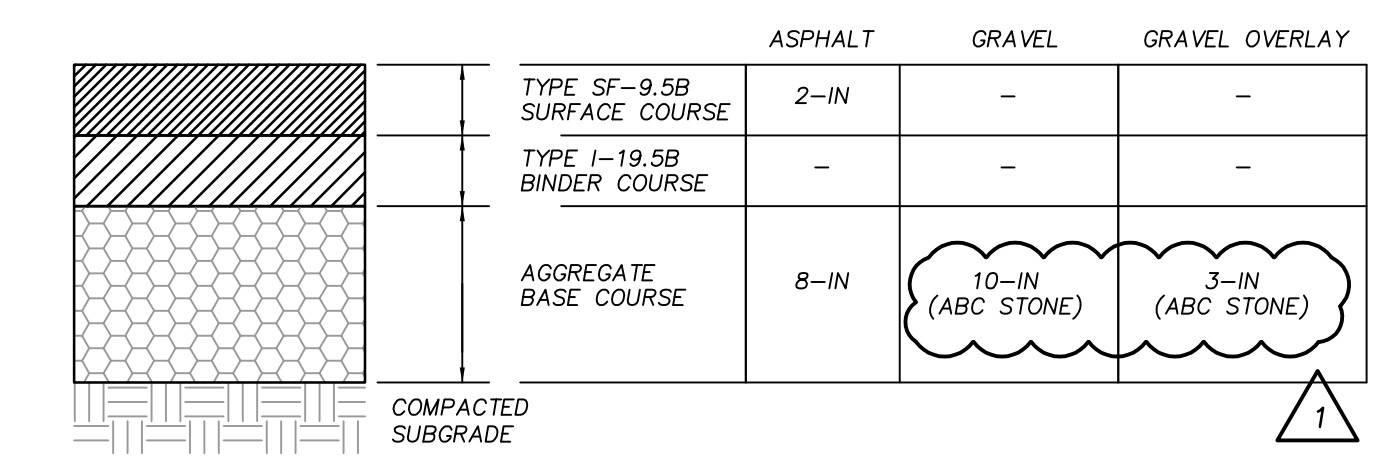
|  | ASPHALT | GRAVEL | GRAVEL OVERLAY |
|---|---|---|---|
| TYPE SF–9.5B SURFACE COURSE | 2–IN | – | – |
| TYPE I–19.5B BINDER COURSE | – | – | – |
| AGGREGATE BASE COURSE | 8–IN | 10–IN (ABC STONE) | 3–IN (ABC STONE) |

COMPACTED SUBGRADE

1